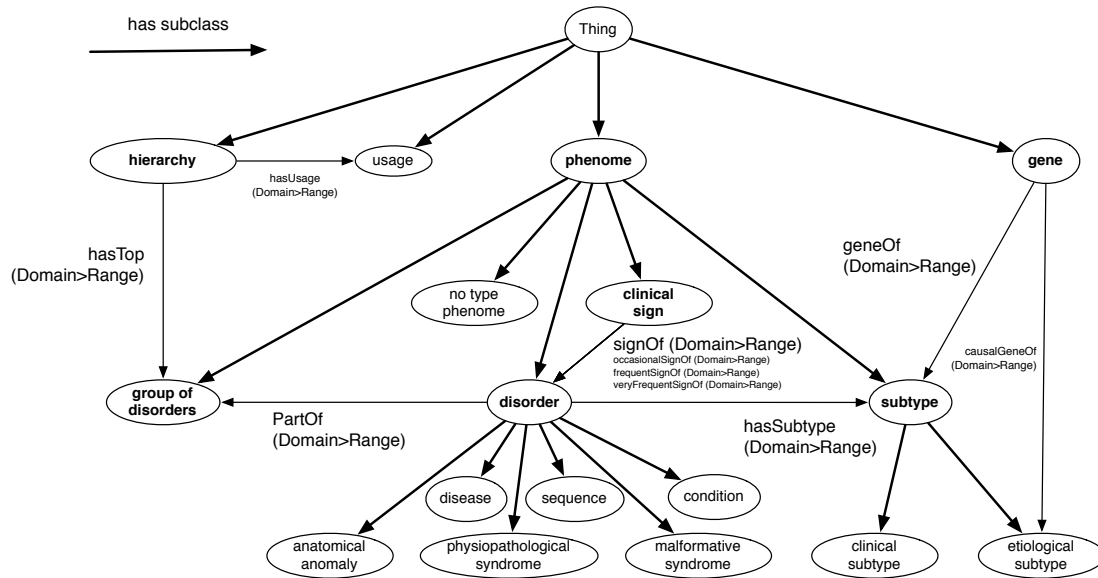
has subclass

Thing

hierarchy

usage

hasUsage (Domain>Range)

phenome

gene

hasTop (Domain>Range)

geneOf (Domain>Range)

no type phenome

clinical sign

signOf (Domain>Range)
occasionalSignOf (Domain>Range)
frequentSignOf (Domain>Range)
veryFrequentSignOf (Domain>Range)

causalGeneOf (Domain>Range)

group of disorders

disorder

subtype

PartOf (Domain>Range)

hasSubtype (Domain>Range)

disease

sequence

condition

anatomical anomaly

physiopathological syndrome

malformative syndrome

clinical subtype

etiological subtype